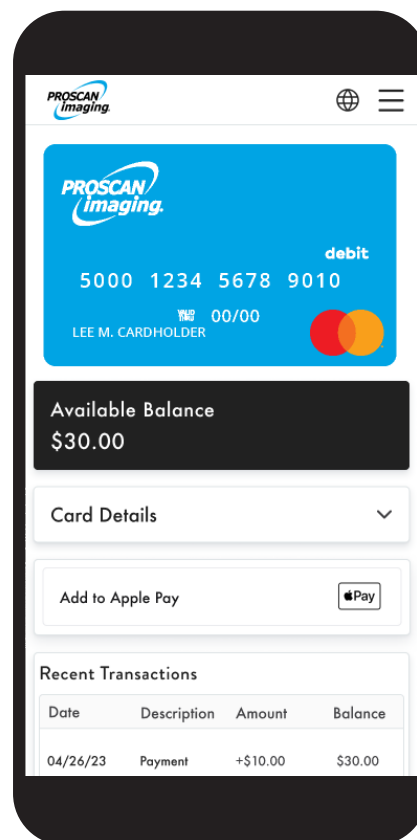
PROSCAN imaging

PROSCAN imaging

debit

5000 1234 5678 9010

VALID THRU 00/00

LEE M. CARDHOLDER

Available Balance
$30.00

Card Details

Add to Apple Pay

Pay

Recent Transactions

| Date | Description | Amount | Balance |
|---|---|---|---|
| 04/26/23 | Payment | +$10.00 | $30.00 |